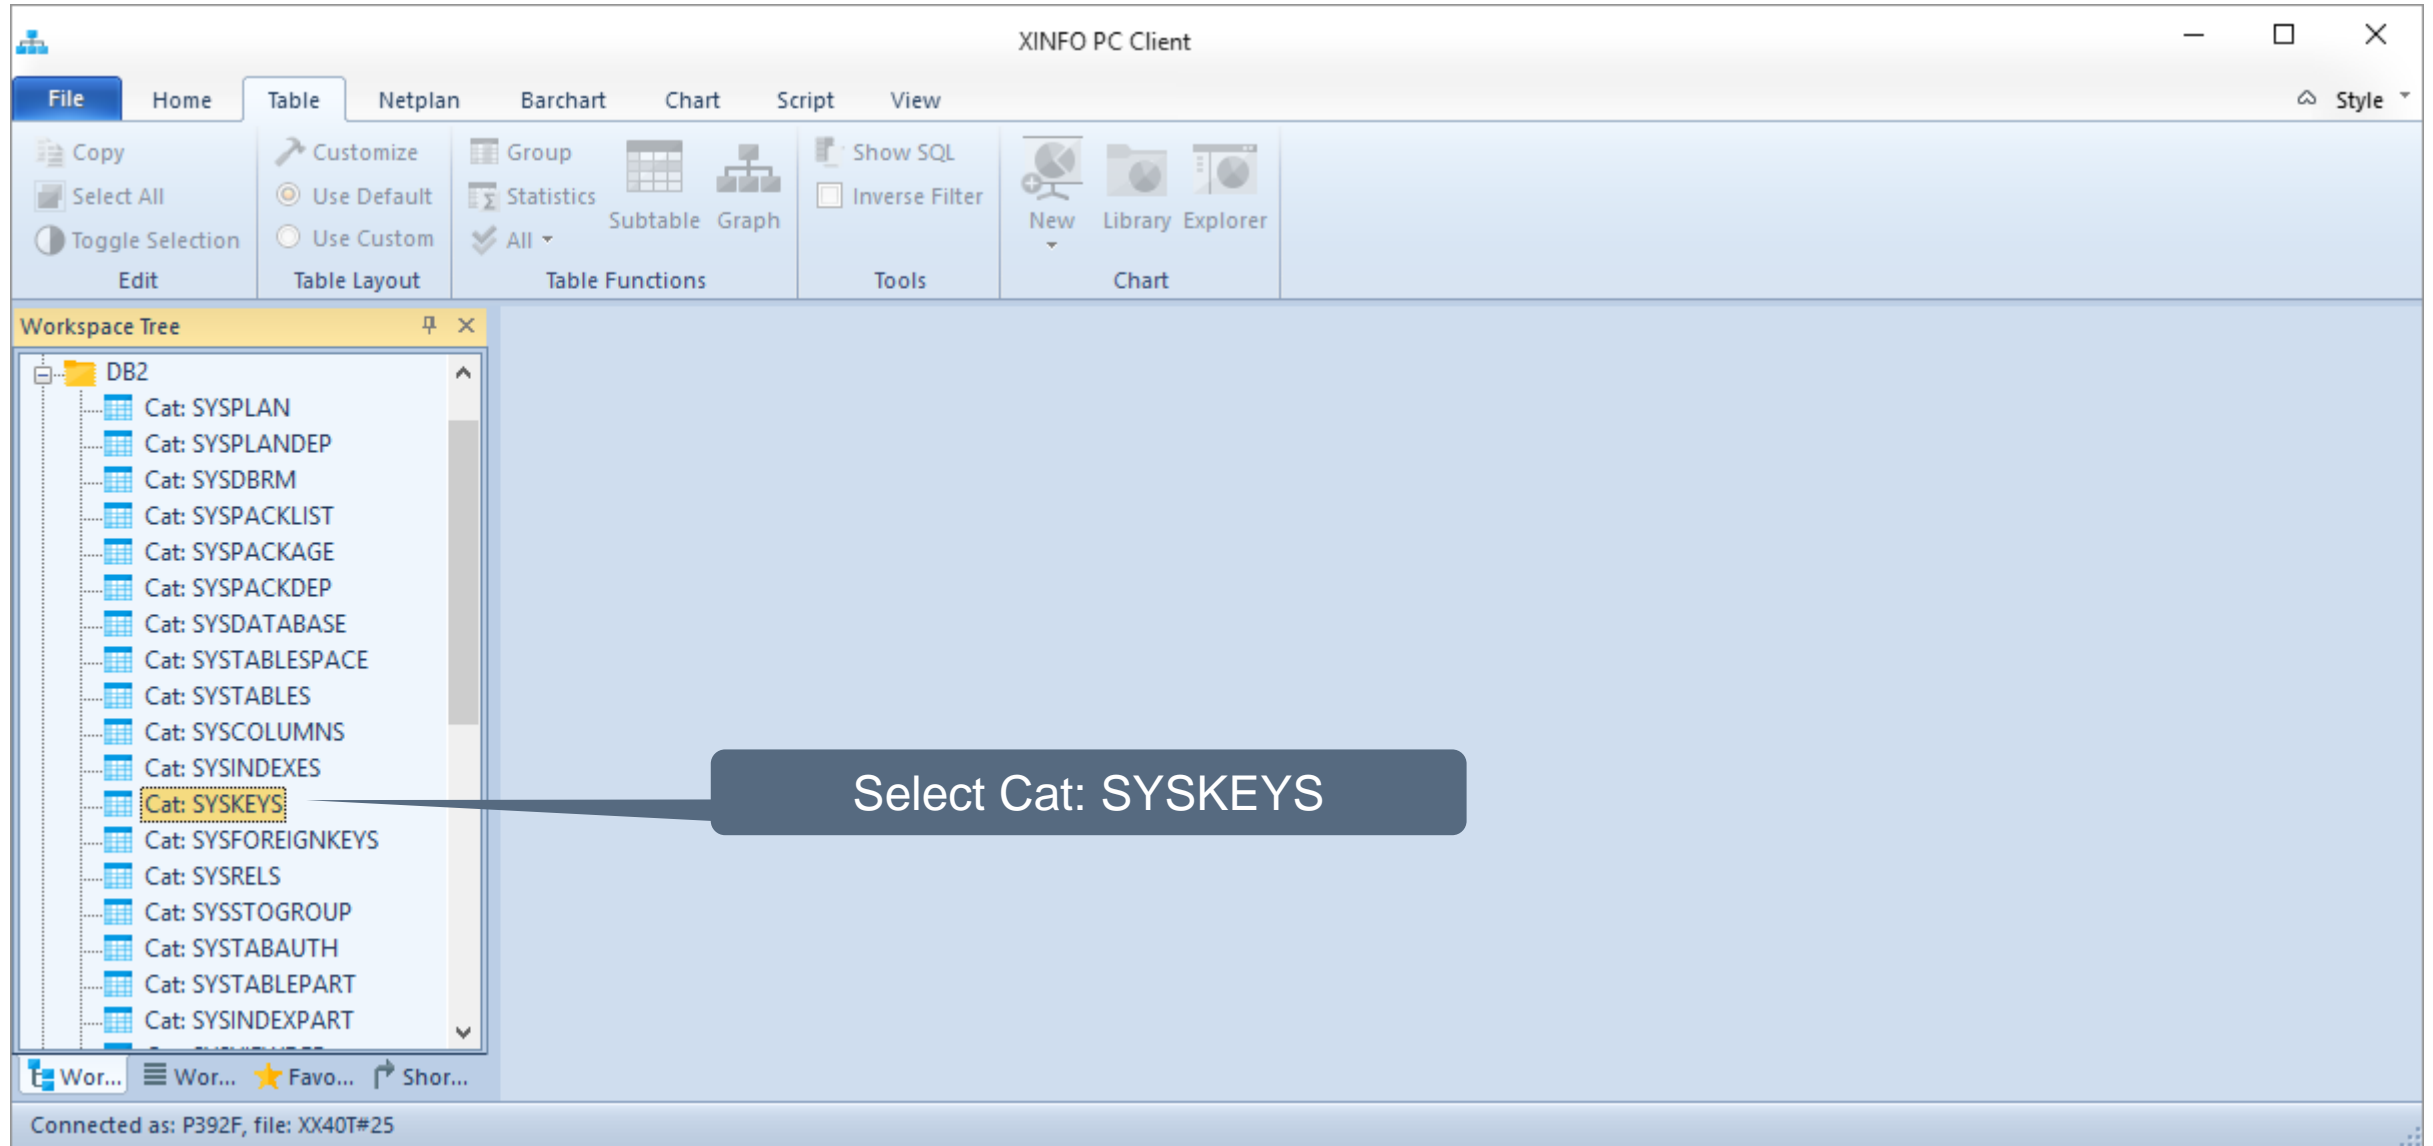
XINFO PC Client

File Home Table Netplan Barchart Chart Script View Style

Copy
Select All
Toggle Selection
Edit

Customize
Use Default
Use Custom
Table Layout

Group
Statistics
All
Subtable Graph
Table Functions

Show SQL
Inverse Filter
Tools

New Library Explorer
Chart

Workspace Tree

DB2
Cat: SYSPLAN
Cat: SYSPLANDEP
Cat: SYSDBRM
Cat: SYSPACKLIST
Cat: SYSPACKAGE
Cat: SYSPACKDEP
Cat: SYSDATABASE
Cat: SYSTABLESPACE
Cat: SYSTABLES
Cat: SYSCOLUMNS
Cat: SYSINDEXES
Cat: SYSKEYS
Cat: SYSFOREIGNKEYS
Cat: SYSRELS
Cat: SYSSTOGROUP
Cat: SYSTABAUTH
Cat: SYSTABLEPART
Cat: SYSINDEXPART
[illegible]

Select Cat: SYSKEYS

Wor... Wor... Favo... Shor...

Connected as: P392F, file: XX40T#25